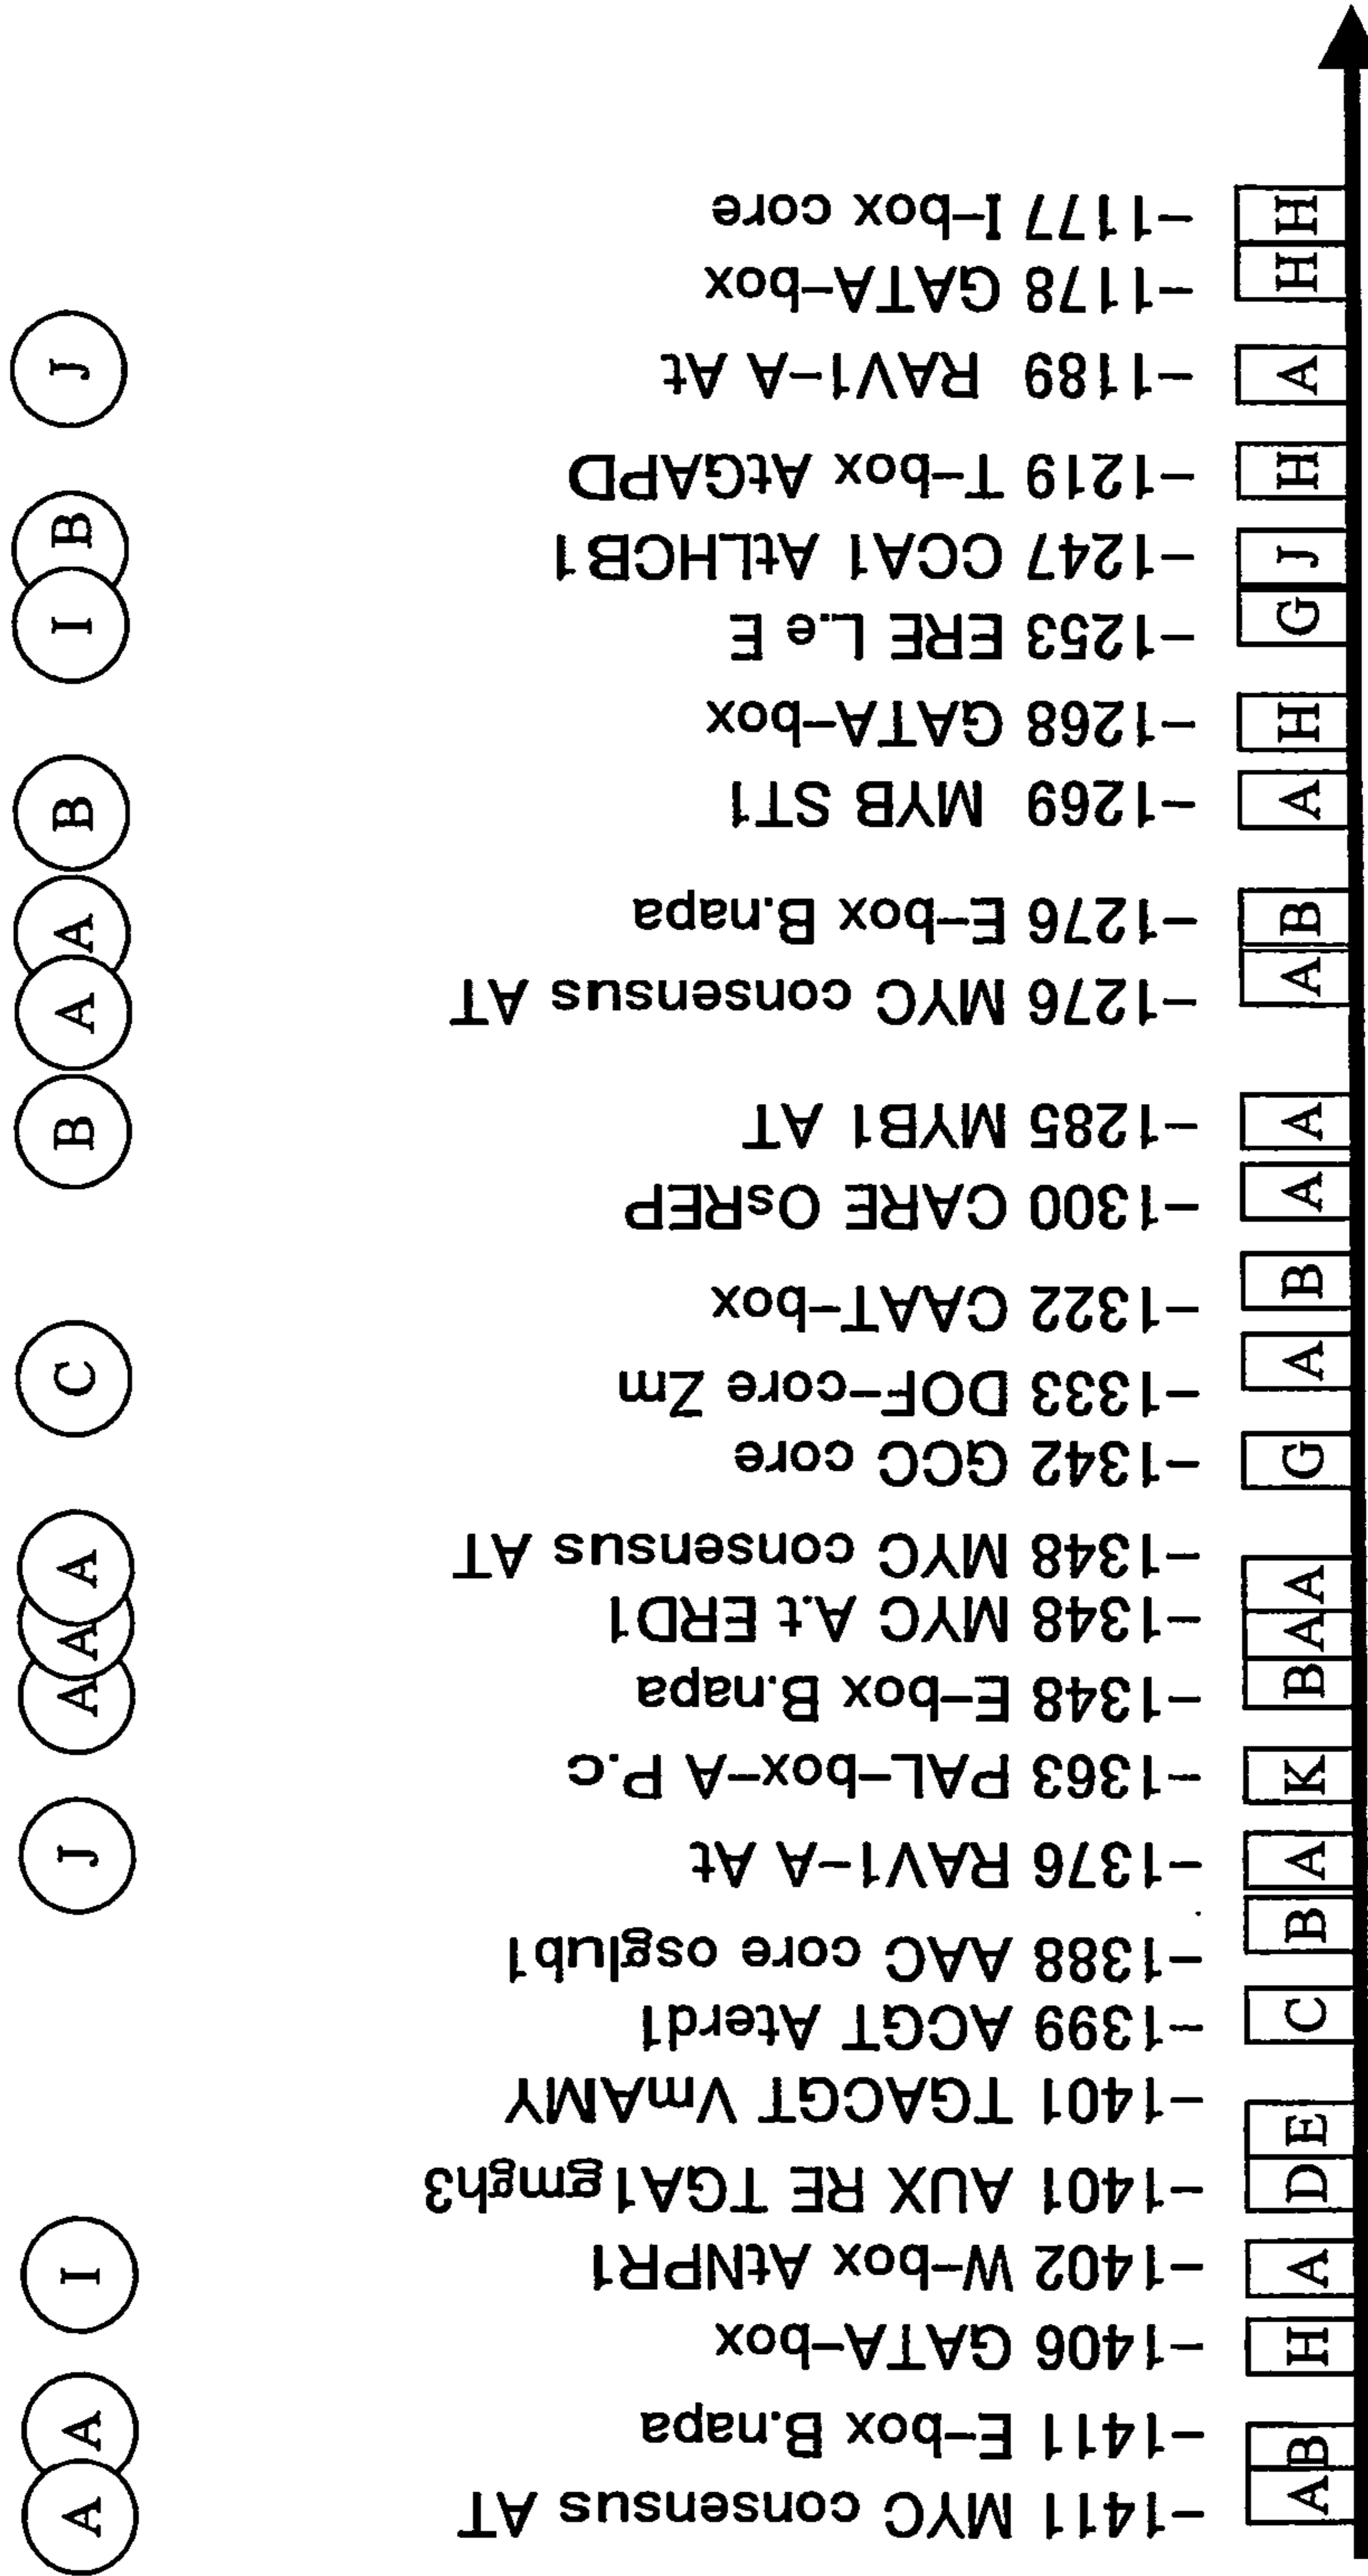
−1177 I−box core
−1178 GATA−box
−1189 RAV1−A At
−1219 T−box AtGAPD
−1247 CCA1 AtLHCB1
−1253 ERE L.e E
−1268 GATA−box
−1269 MYB ST1
−1276 E−box B.napa
−1276 MYC consensus AT
−1285 MYB1 AT
−1300 CARE OsREP
−1322 CAAT−box
−1333 DOF−core Zm
−1342 GCC core
−1348 MYC consensus AT
−1348 MYC A.t ERD1
−1348 E−box B.napa
−1363 PAL−box−A P.c
−1376 RAV1−A At
−1388 AAC core osglub1
−1399 ACGT Aterd1
−1401 TGACGT VmAMY
−1401 AUX RE TGA1gmgh3
−1402 W−box AtNPR1
−1406 GATA−box
−1411 E−box B.napa
−1411 MYC consensus AT

H H A H J G H A B A A A B A G A B A A K A B C E D A H B A

J B I B A A B C A A A J I A A